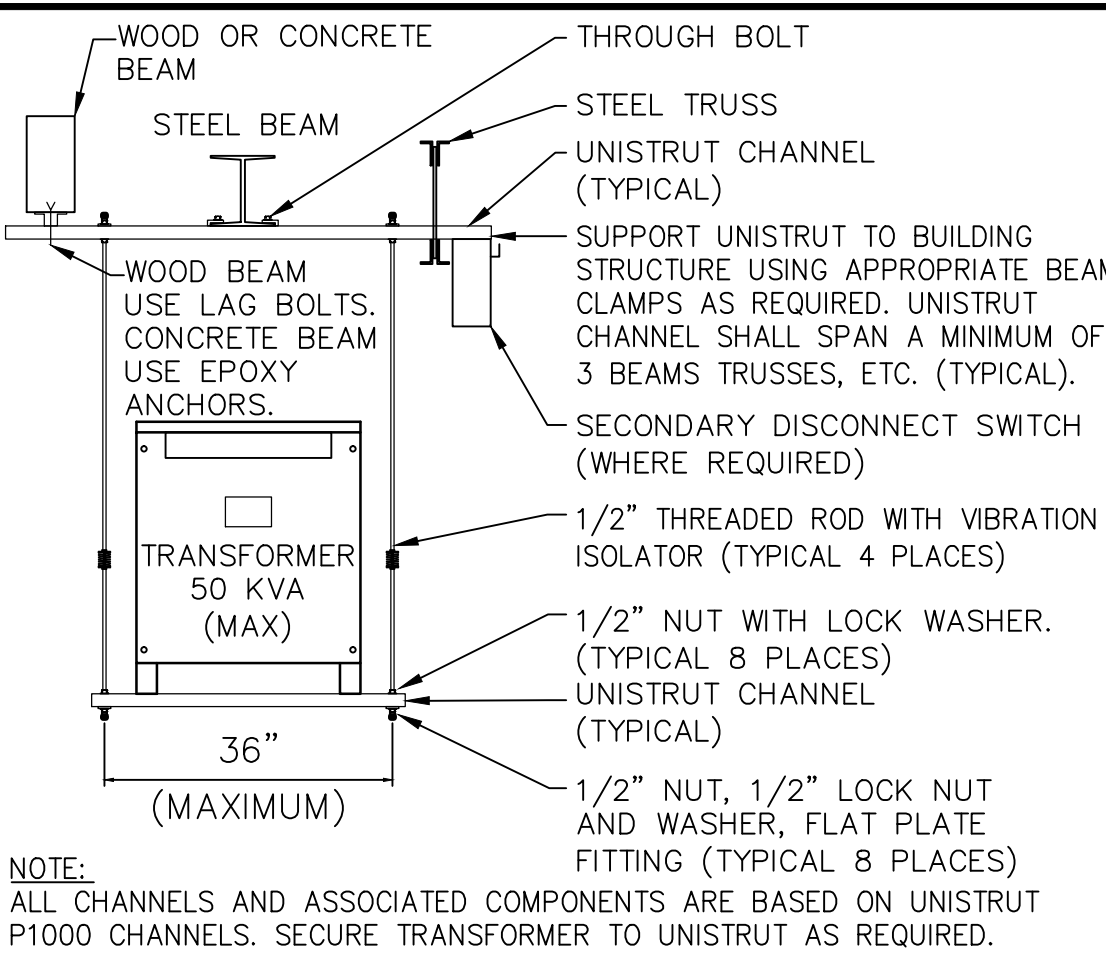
WOOD OR CONCRETE BEAM

STEEL BEAM

THROUGH BOLT

STEEL TRUSS

UNISTRUT CHANNEL (TYPICAL)

SUPPORT UNISTRUT TO BUILDING STRUCTURE USING APPROPRIATE BEAM CLAMPS AS REQUIRED. UNISTRUT CHANNEL SHALL SPAN A MINIMUM OF 3 BEAMS TRUSSES, ETC. (TYPICAL).

WOOD BEAM USE LAG BOLTS. CONCRETE BEAM USE EPOXY ANCHORS.

SECONDARY DISCONNECT SWITCH (WHERE REQUIRED)

TRANSFORMER 50 KVA (MAX)

1/2" THREADED ROD WITH VIBRATION ISOLATOR (TYPICAL 4 PLACES)

1/2" NUT WITH LOCK WASHER. (TYPICAL 8 PLACES)

UNISTRUT CHANNEL (TYPICAL)

36" (MAXIMUM)

1/2" NUT, 1/2" LOCK NUT AND WASHER, FLAT PLATE FITTING (TYPICAL 8 PLACES)

NOTE:
ALL CHANNELS AND ASSOCIATED COMPONENTS ARE BASED ON UNISTRUT P1000 CHANNELS. SECURE TRANSFORMER TO UNISTRUT AS REQUIRED.